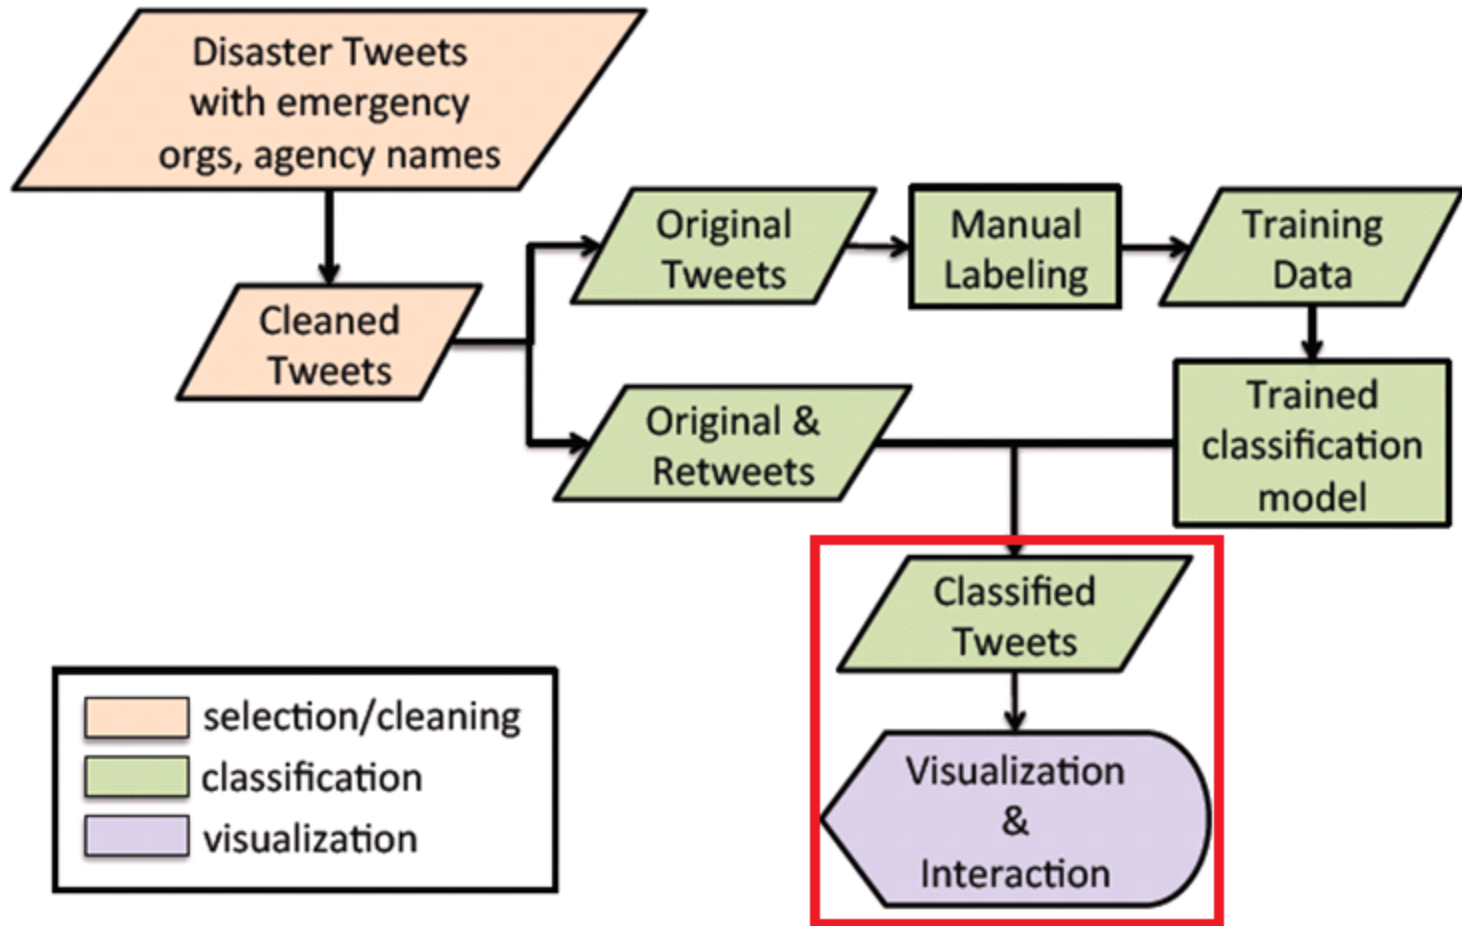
Disaster Tweets with emergency orgs, agency names

Cleaned Tweets

Original Tweets

Manual Labeling

Training Data

Original & Retweets

Trained classification model

Classified Tweets

Visualization & Interaction

selection/cleaning
classification
visualization